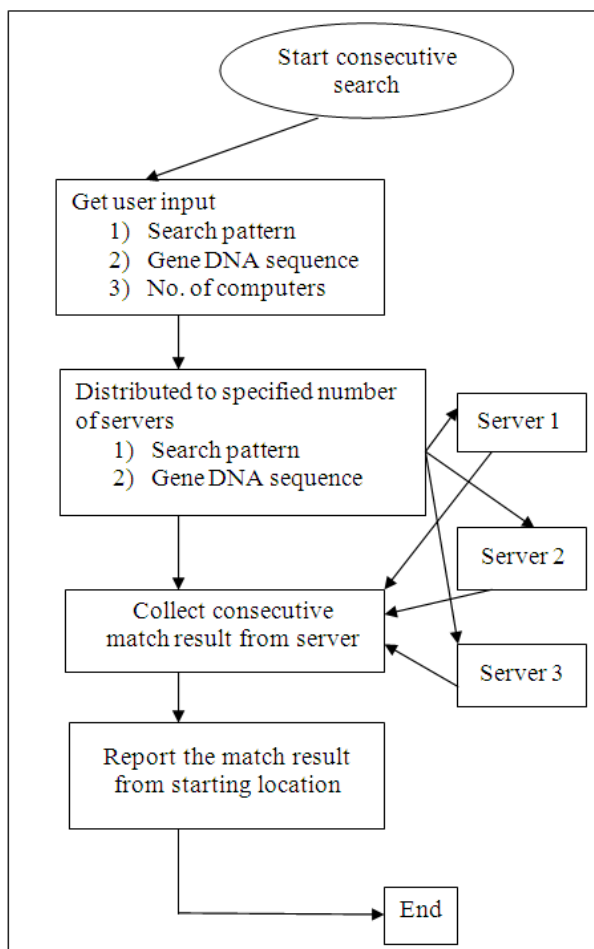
Start consecutive search

Get user input
1) Search pattern
2) Gene DNA sequence
3) No. of computers

Distributed to specified number of servers
1) Search pattern
2) Gene DNA sequence

Server 1

Server 2

Server 3

Collect consecutive match result from server

Report the match result from starting location

End